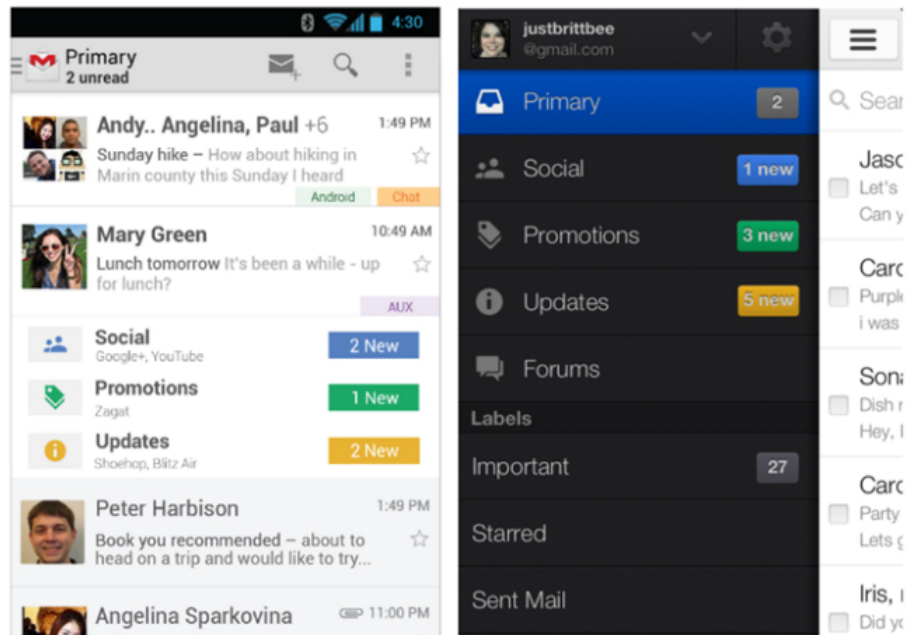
4:30

Primary
2 unread

Andy.. Angelina, Paul +6 1:49 PM
Sunday hike – How about hiking in Marin county this Sunday I heard
Android Chat

Mary Green 10:49 AM
Lunch tomorrow It's been a while - up for lunch?
AUX

Social
Google+, YouTube
2 New

Promotions
Zagat
1 New

Updates
Shoehop, Blitz Air
2 New

Peter Harbison 1:49 PM
Book you recommended – about to head on a trip and would like to try...

Angelina Sparkovina 11:00 PM

justbrittbee
@gmail.com

Primary 2

Social 1 new

Promotions 3 new

Updates 5 new

Forums

Labels

Important 27

Starred

Sent Mail

Sear

Jaso
Let's
Can y

Caro
Purpl
i was

Sona
Dish r
Hey, I

Caro
Party
Lets g

Iris,
Did yo